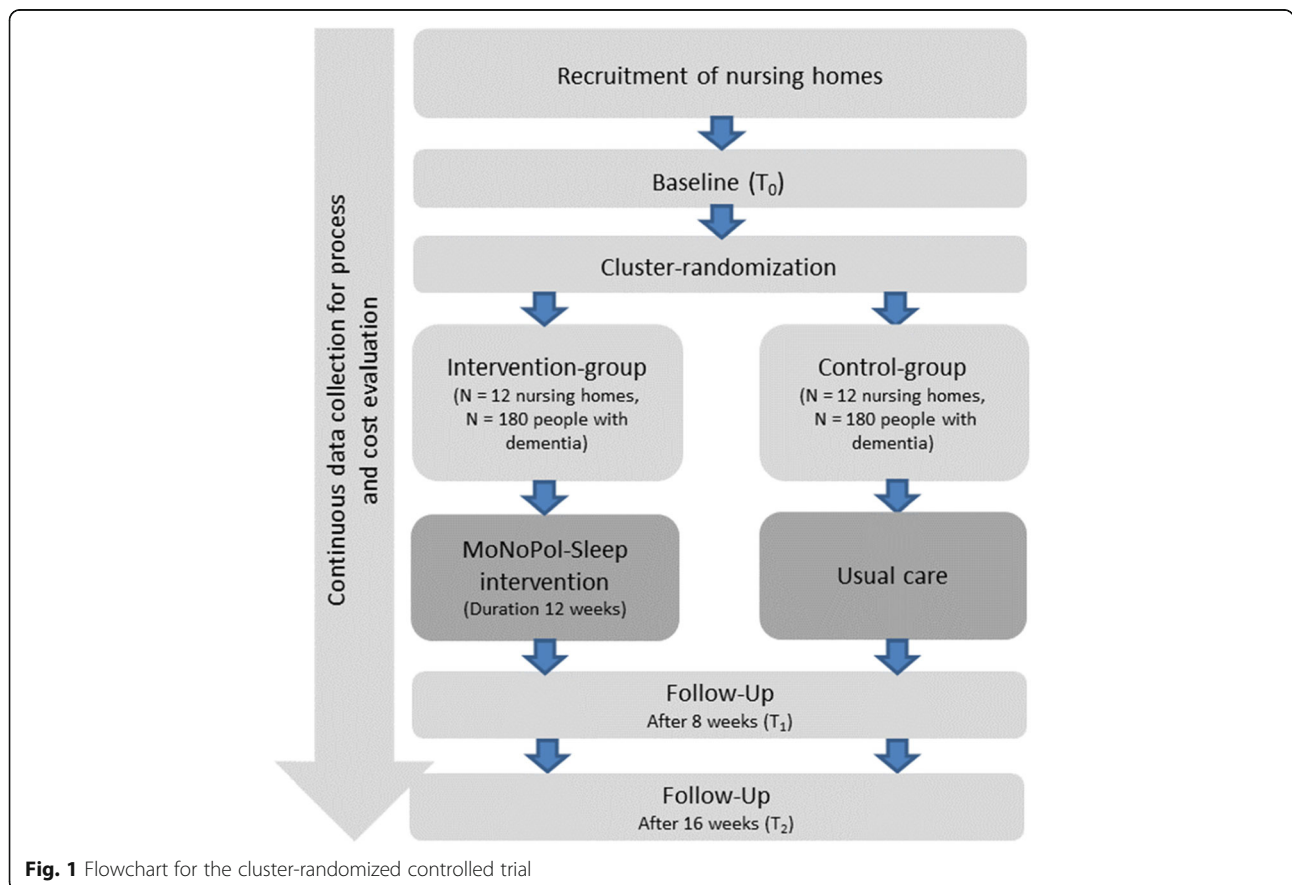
Continuous data collection for process and cost evaluation

Recruitment of nursing homes

Baseline ($T_0$)

Cluster-randomization

Intervention-group
(N = 12 nursing homes, N = 180 people with dementia)

Control-group
(N = 12 nursing homes, N = 180 people with dementia)

MoNoPol-Sleep intervention
(Duration 12 weeks)

Usual care

Follow-Up
After 8 weeks ($T_1$)

Follow-Up
After 16 weeks ($T_2$)

**Fig. 1** Flowchart for the cluster-randomized controlled trial